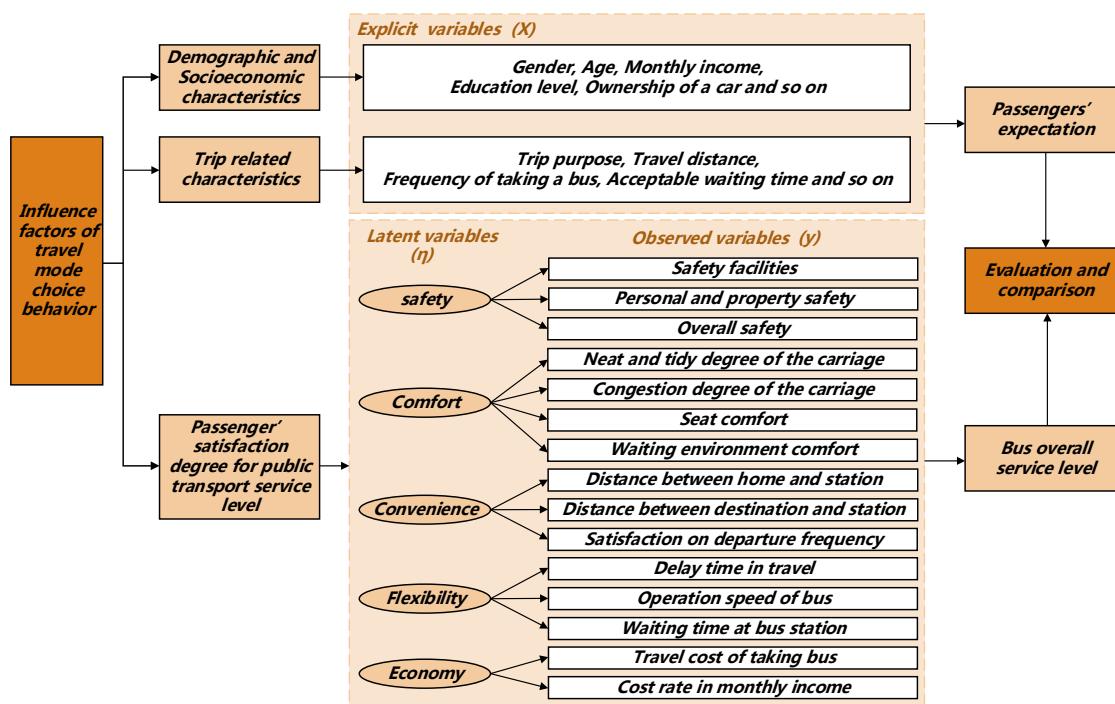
Influence factors of travel mode choice behavior

Demographic and Socioeconomic characteristics

Trip related characteristics

Passenger' satisfaction degree for public transport service level

Explicit variables (X)

Gender, Age, Monthly income, Education level, Ownership of a car and so on

Trip purpose, Travel distance, Frequency of taking a bus, Acceptable waiting time and so on

Latent variables ($\eta$)

Observed variables (y)

safety

Safety facilities

Personal and property safety

Overall safety

Comfort

Neat and tidy degree of the carriage

Congestion degree of the carriage

Seat comfort

Waiting environment comfort

Convenience

Distance between home and station

Distance between destination and station

Satisfaction on departure frequency

Flexibility

Delay time in travel

Operation speed of bus

Waiting time at bus station

Economy

Travel cost of taking bus

Cost rate in monthly income

Passengers' expectation

Evaluation and comparison

Bus overall service level